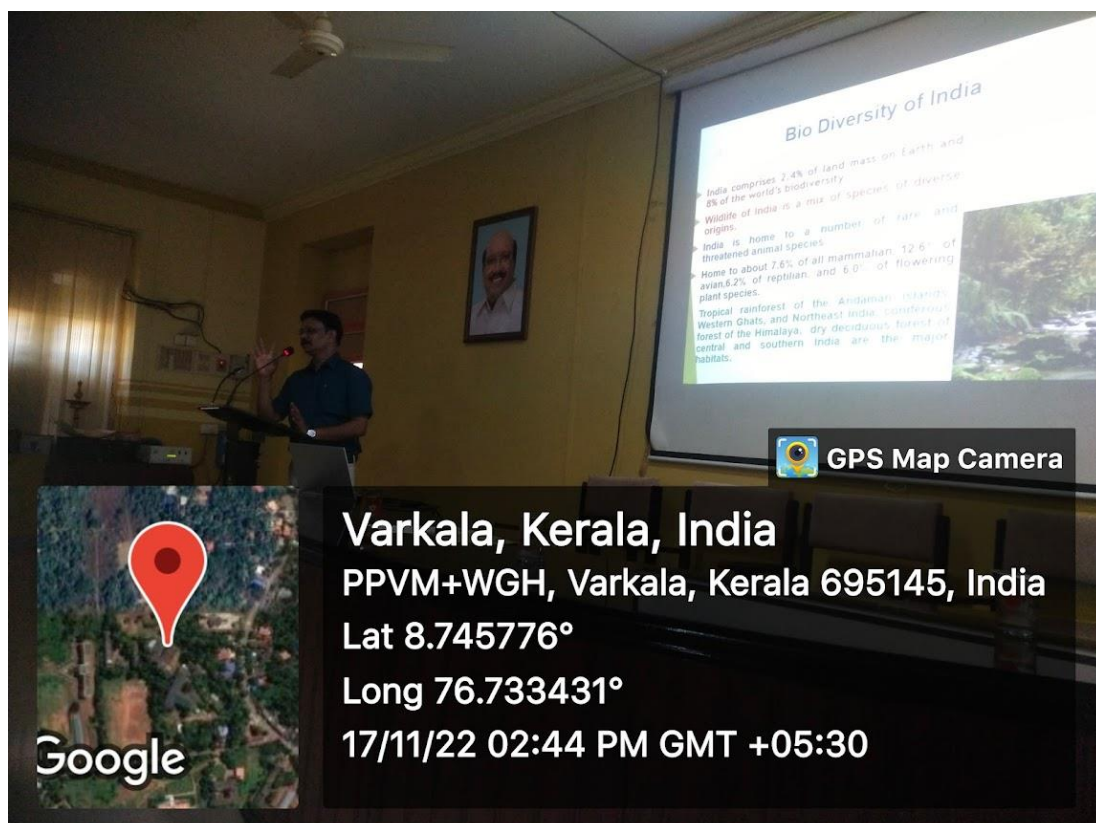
Bio Diversity of India

India comprises 2.4% of land mass on Earth and 8% of the world's biodiversity.

Wildlife of India is a mix of species of diverse origins.

India is home to a number of rare and threatened animal species.

Home to about 7.6% of all mammalian, 12.6% of avian,6.2% of reptilian, and 6.0% of flowering plant species.

Tropical rainforest of the Andaman Islands, Western Ghats, and Northeast India, coniferous forest of the Himalaya, dry deciduous forest of central and southern India are the major habitats.

GPS Map Camera

Varkala, Kerala, India
PPVM+WGH, Varkala, Kerala 695145, India
Lat 8.745776°
Long 76.733431°
17/11/22 02:44 PM GMT +05:30

Google